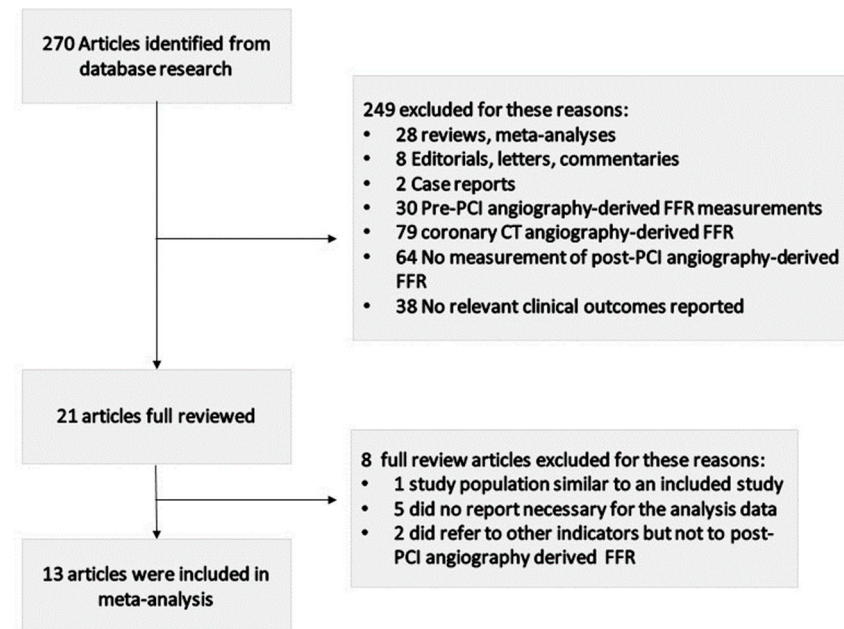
270 Articles identified from database research

249 excluded for these reasons:
• 28 reviews, meta-analyses
• 8 Editorials, letters, commentaries
• 2 Case reports
• 30 Pre-PCI angiography-derived FFR measurements
• 79 coronary CT angiography-derived FFR
• 64 No measurement of post-PCI angiography-derived FFR
• 38 No relevant clinical outcomes reported

21 articles full reviewed

8 full review articles excluded for these reasons:
• 1 study population similar to an included study
• 5 did no report necessary for the analysis data
• 2 did refer to other indicators but not to post-PCI angiography derived FFR

13 articles were included in meta-analysis